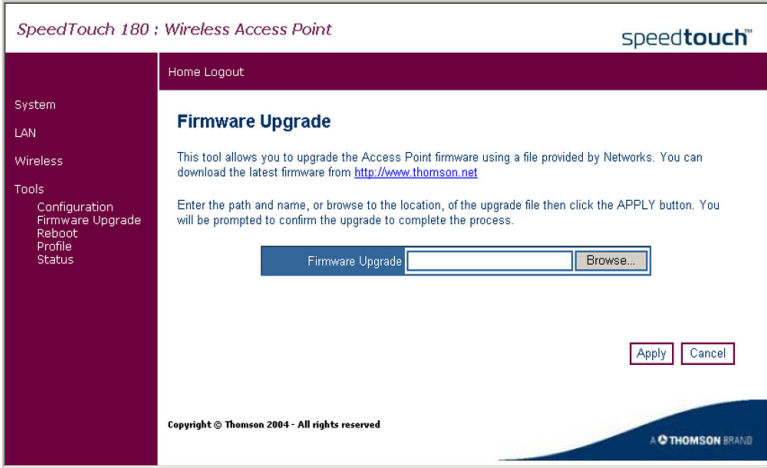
SpeedTouch 180 : Wireless Access Point

speedtouch™

Home Logout

System

LAN

Wireless

Tools
Configuration
Firmware Upgrade
Reboot
Profile
Status

Firmware Upgrade

This tool allows you to upgrade the Access Point firmware using a file provided by Networks. You can download the latest firmware from http://www.thomson.net

Enter the path and name, or browse to the location, of the upgrade file then click the APPLY button. You will be prompted to confirm the upgrade to complete the process.

Firmware Upgrade
Browse...

Apply
Cancel

Copyright © Thomson 2004 - All rights reserved

A THOMSON BRAND